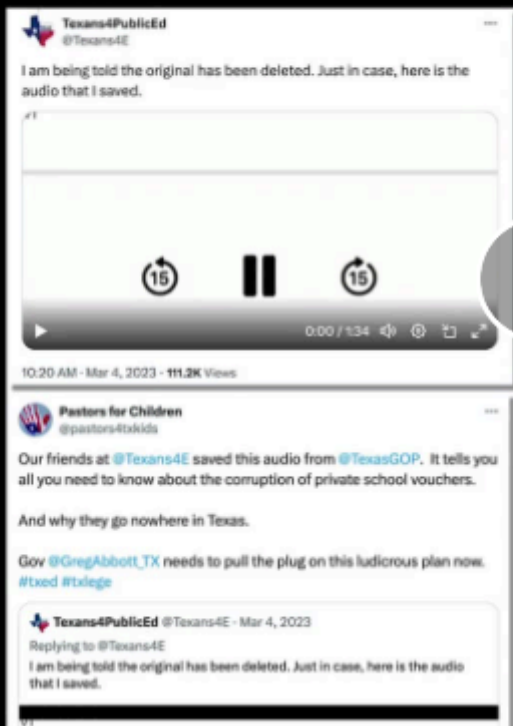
Texans4PublicEd
@Texans4E

I am being told the original has been deleted. Just in case, here is the audio that I saved.

15

15

0:00 / 1:34

10:20 AM · Mar 4, 2023 · 111.2K Views

Pastors for Children
@pastors4txkids

Our friends at @Texans4E saved this audio from @TexasGOP. It tells you all you need to know about the corruption of private school vouchers.

And why they go nowhere in Texas.

Gov @GregAbbott_TX needs to pull the plug on this ludicrous plan now. #txed #txlege

Texans4PublicEd @Texans4E · Mar 4, 2023
Replying to @Texans4E
I am being told the original has been deleted. Just in case, here is the audio that I saved.